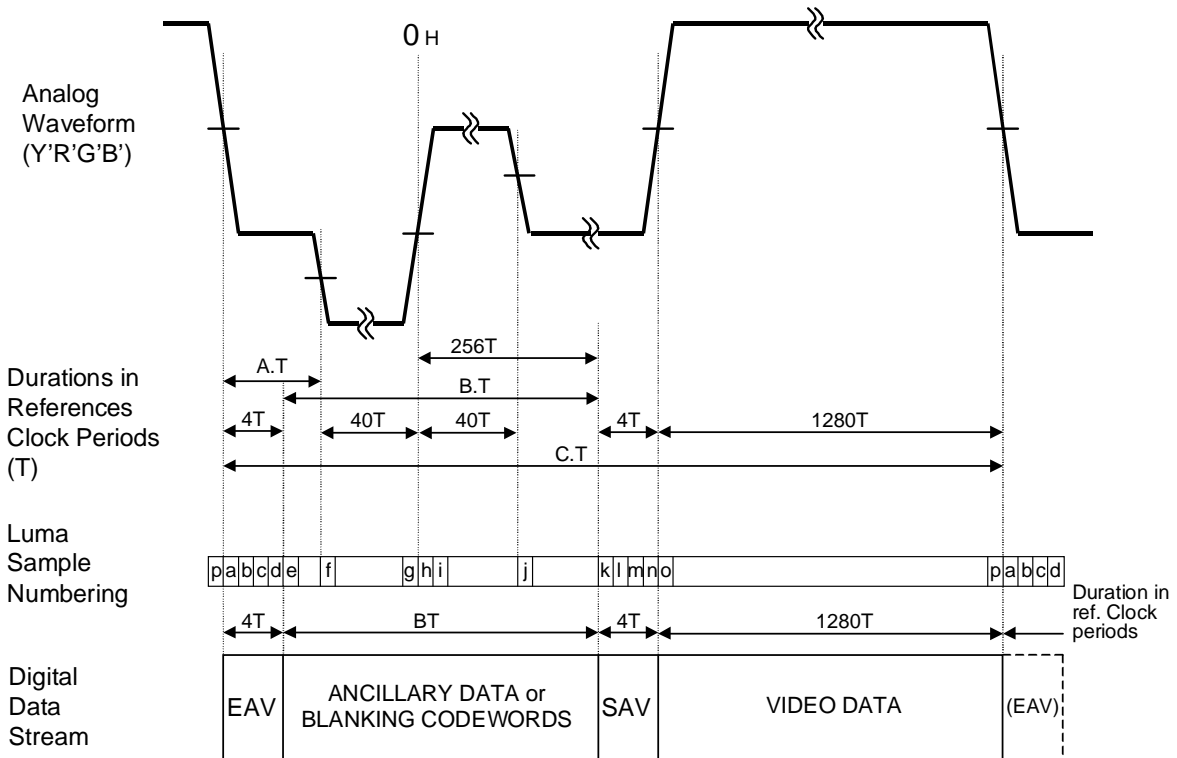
$0_H$

Analog Waveform (Y'R'G'B')

Durations in References Clock Periods (T)

256T

A.T

B.T

4T

40T

40T

4T

1280T

C.T

Luma Sample Numbering

p a b c d e f g h i j k l m n o p a b c d

Duration in ref. Clock periods

4T

BT

4T

1280T

Digital Data Stream

EAV

ANCILLARY DATA or BLANKING CODEWORDS

SAV

VIDEO DATA

(EAV)